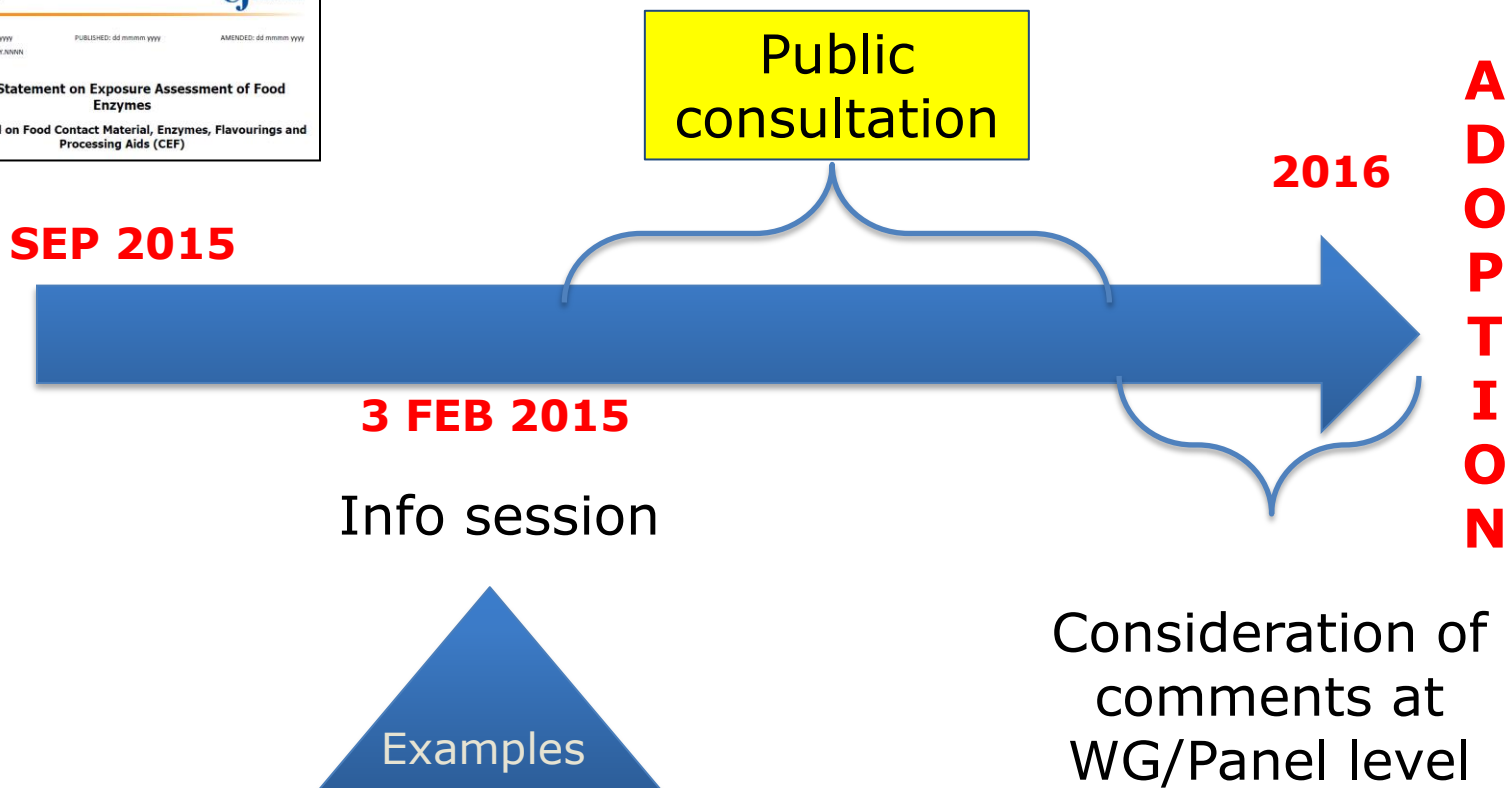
yyyy PUBLISHED: dd mmmm yyyy AMENDED: dd mmmm yyyy

Y.NNNN

Statement on Exposure Assessment of Food Enzymes

l on Food Contact Material, Enzymes, Flavourings and Processing Aids (CEF)

Public consultation

2016

SEP 2015

3 FEB 2015

Info session

Examples

A D O P T I O N

Consideration of comments at WG/Panel level